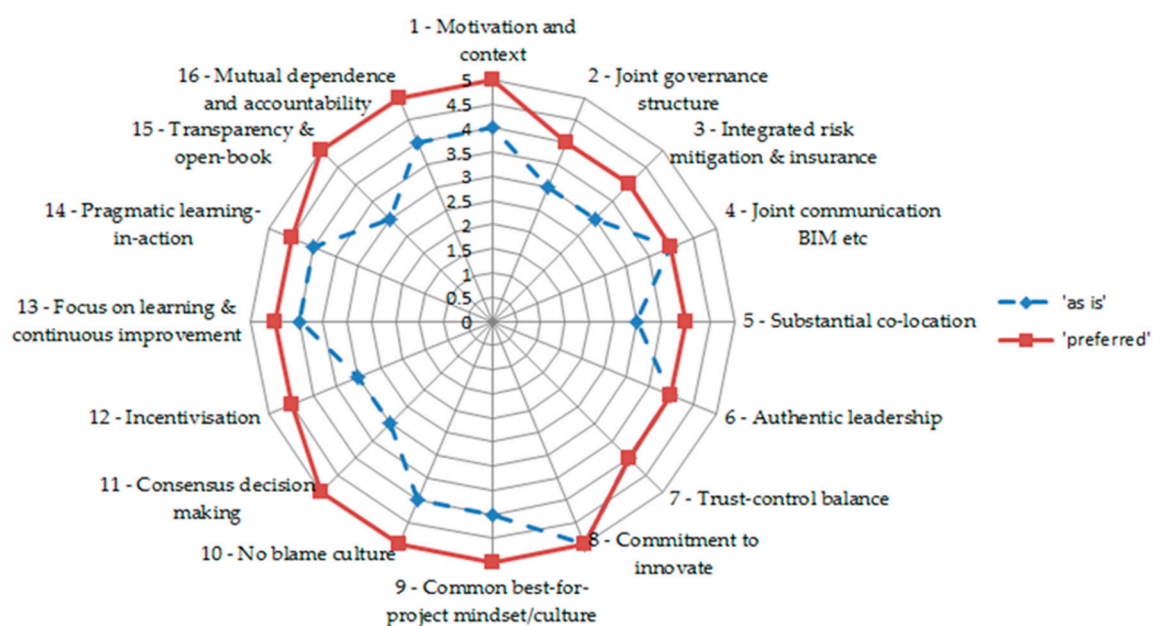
1 - Motivation and context

2 - Joint governance structure

3 - Integrated risk mitigation & insurance

4 - Joint communication BIM etc

5 - Substantial co-location

6 - Authentic leadership

7 - Trust-control balance

8 - Commitment to innovate

9 - Common best-for-project mindset/culture

10 - No blame culture

11 - Consensus decision making

12 - Incentivisation

13 - Focus on learning & continuous improvement

14 - Pragmatic learning-in-action

15 - Transparency & open-book

16 - Mutual dependence and accountability

5
4.5
4
3.5
3
2.5
2
1.5
1
0.5
0

'as is'
'preferred'